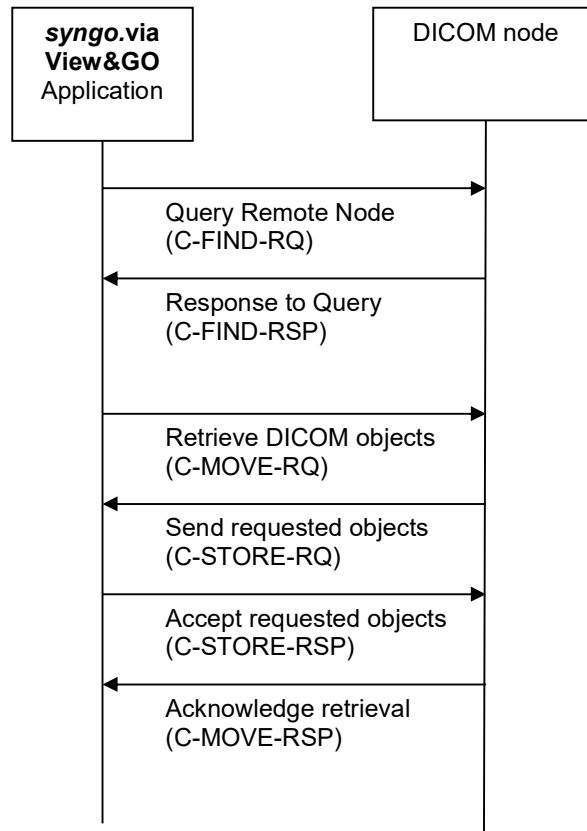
syngo.via View&GO Application

DICOM node

Query Remote Node (C-FIND-RQ)

Response to Query (C-FIND-RSP)

Retrieve DICOM objects (C-MOVE-RQ)

Send requested objects (C-STORE-RQ)

Accept requested objects (C-STORE-RSP)

Acknowledge retrieval (C-MOVE-RSP)